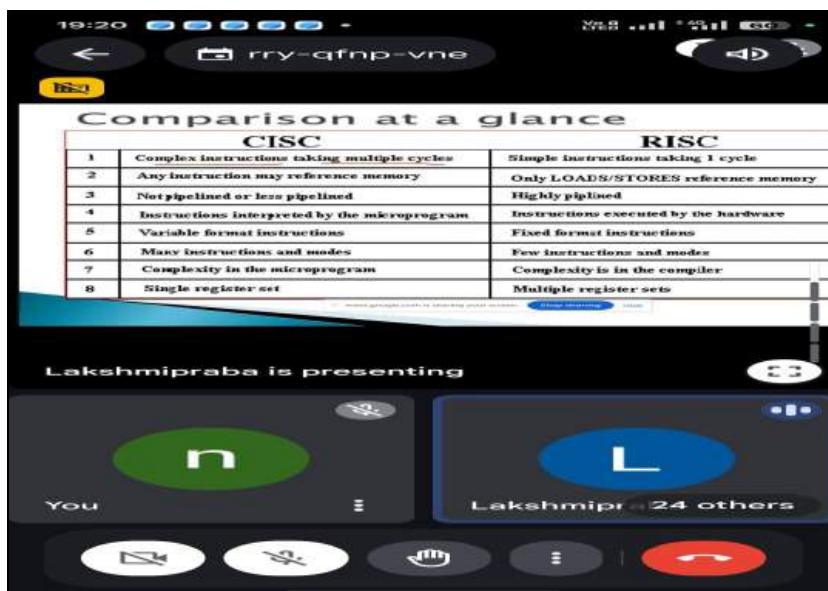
19:20

rry-qfnp-vne

Comparison at a glance

| | CISC | RISC |
|---|---|---|
| 1 | Complex instructions taking multiple cycles | Simple instructions taking 1 cycle |
| 2 | Any instruction may reference memory | Only LOADS/STORES reference memory |
| 3 | Not pipelined or less pipelined | Highly piplined |
| 4 | Instructions interpreted by the microprogram | Instructions executed by the hardware |
| 5 | Variable format instructions | Fixed format instructions |
| 6 | Many instructions and modes | Few instructions and modes |
| 7 | Complexity in the microprogram | Complexity is in the compiler |
| 8 | Single register set | Multiple register sets |

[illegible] Stop sharing Hide

Lakshmipraba is presenting

n

You

L

Lakshmipr 24 others